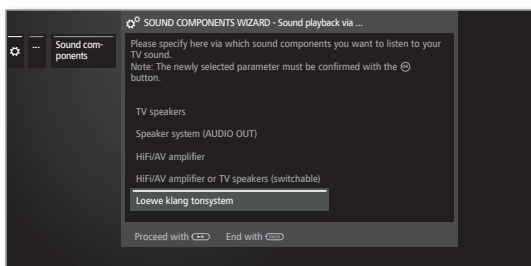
... Sound components

SOUND COMPONENTS WIZARD - Sound playback via ...

Please specify here via which sound components you want to listen to your TV sound.
Note: The newly selected parameter must be confirmed with the button.

TV speakers

Speaker system (AUDIO OUT)

HiFi/AV amplifier

HiFi/AV amplifier or TV speakers (switchable)

Loewe klang tonsystem

Proceed with End with